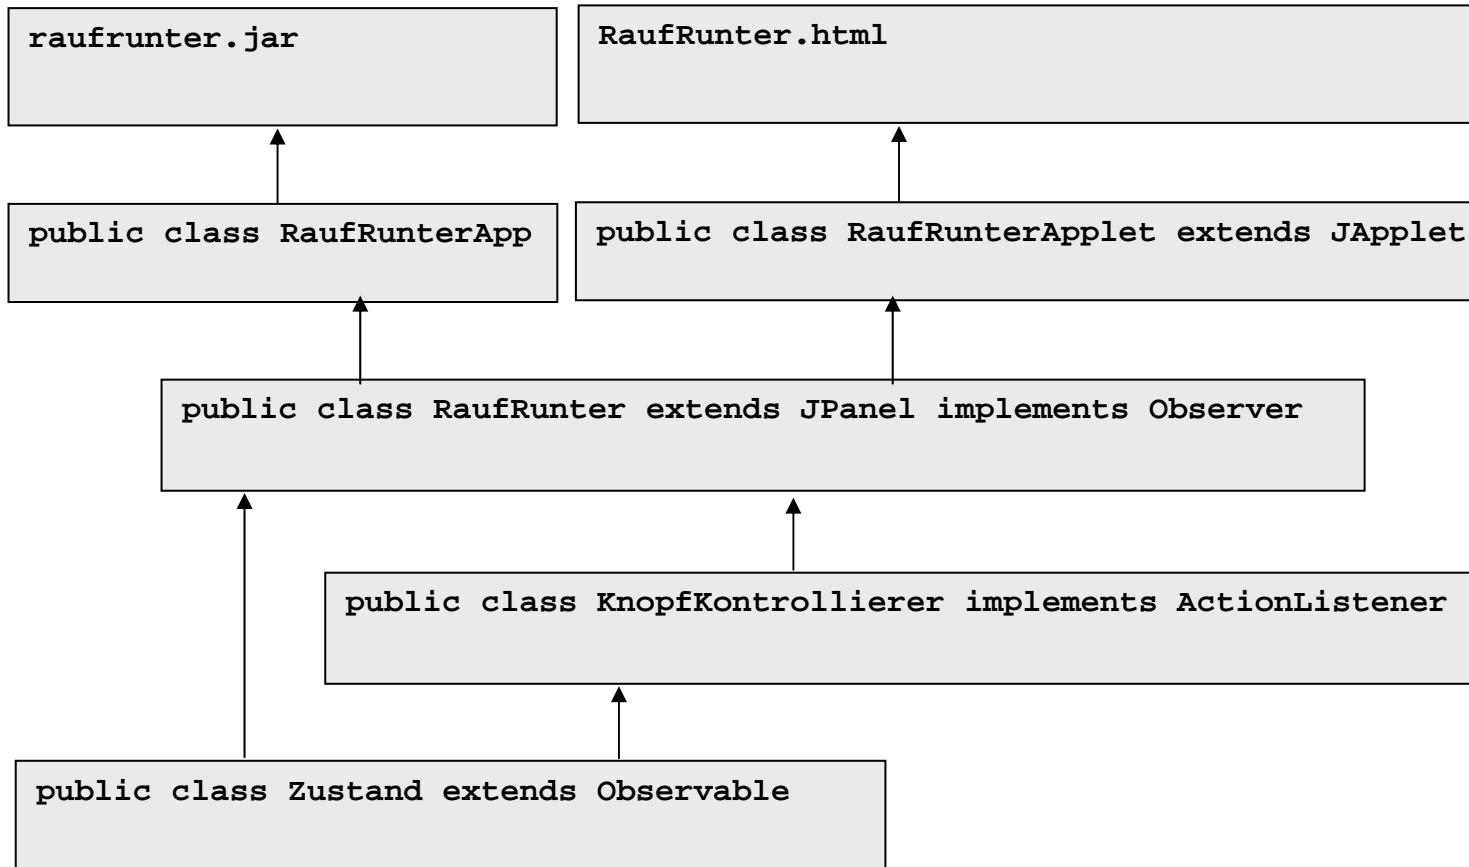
raufrunter.jar

RaufRunter.html

public class RaufRunterApp

public class RaufRunterApplet extends JApplet

public class RaufRunter extends JPanel implements Observer

public class KnopfKontrollierer implements ActionListener

public class Zustand extends Observable